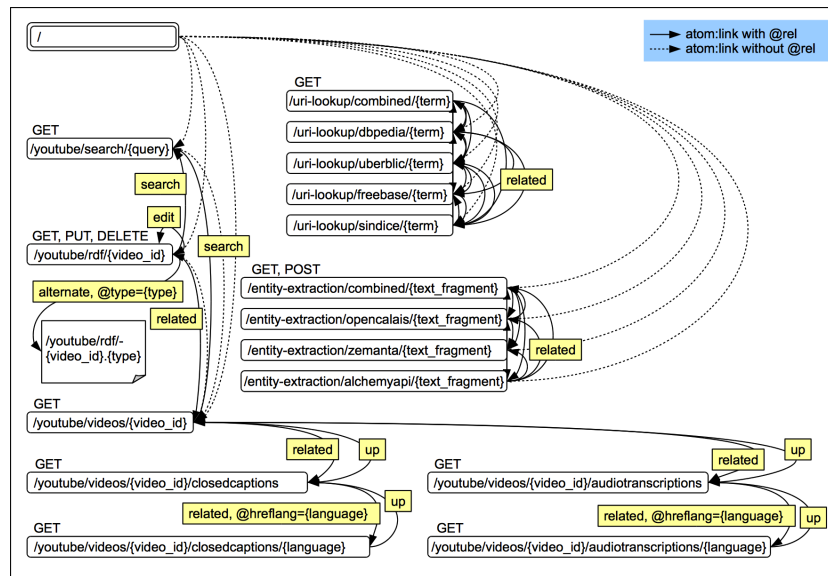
/

atom:link with @rel
atom:link without @rel

GET
/uri-lookup/combined/{term}
/uri-lookup/dbpedia/{term}
/uri-lookup/uberblic/{term}
/uri-lookup/freebase/{term}
/uri-lookup/sindice/{term}

related

GET
/youtube/search/{query}

search

edit

GET, PUT, DELETE
/youtube/rdf/{video_id}

search

alternate, @type={type}

/youtube/rdf/-{video_id}.{type}

related

GET, POST
/entity-extraction/combined/{text_fragment}
/entity-extraction/opencalais/{text_fragment}
/entity-extraction/zemanta/{text_fragment}
/entity-extraction/alchemyapi/{text_fragment}

related

GET
/youtube/videos/{video_id}

related

up

GET
/youtube/videos/{video_id}/closedcaptions

up

related, @hreflang={language}

GET
/youtube/videos/{video_id}/closedcaptions/{language}

related

up

GET
/youtube/videos/{video_id}/audiotranscriptions

related, @hreflang={language}

up

GET
/youtube/videos/{video_id}/audiotranscriptions/{language}